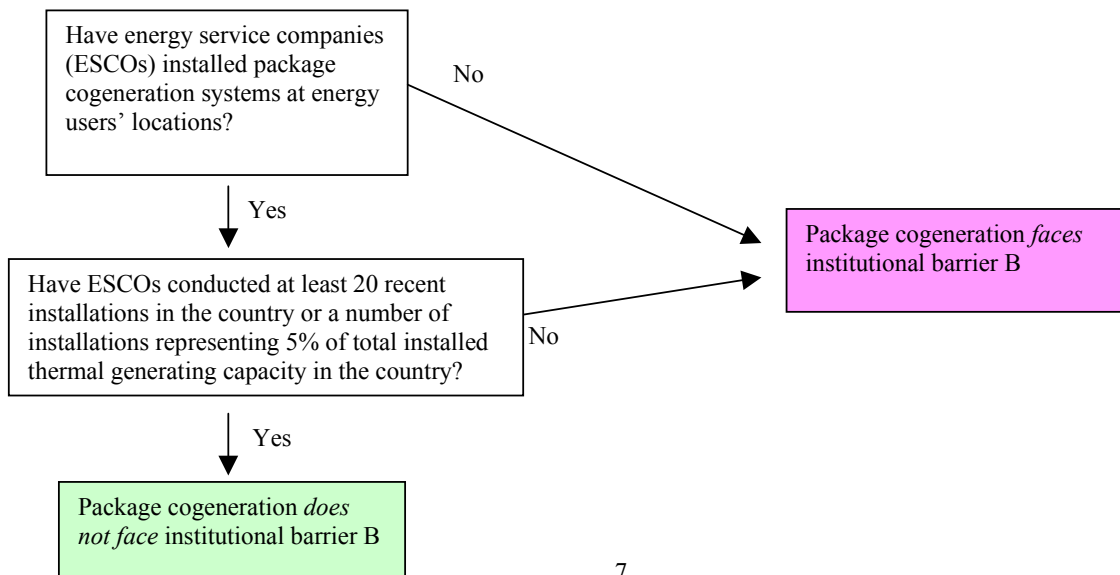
Have energy service companies (ESCOs) installed package cogeneration systems at energy users' locations?

No

Yes

Package cogeneration *faces* institutional barrier B

Have ESCOs conducted at least 20 recent installations in the country or a number of installations representing 5% of total installed thermal generating capacity in the country?

No

Yes

Package cogeneration *does not face* institutional barrier B

7